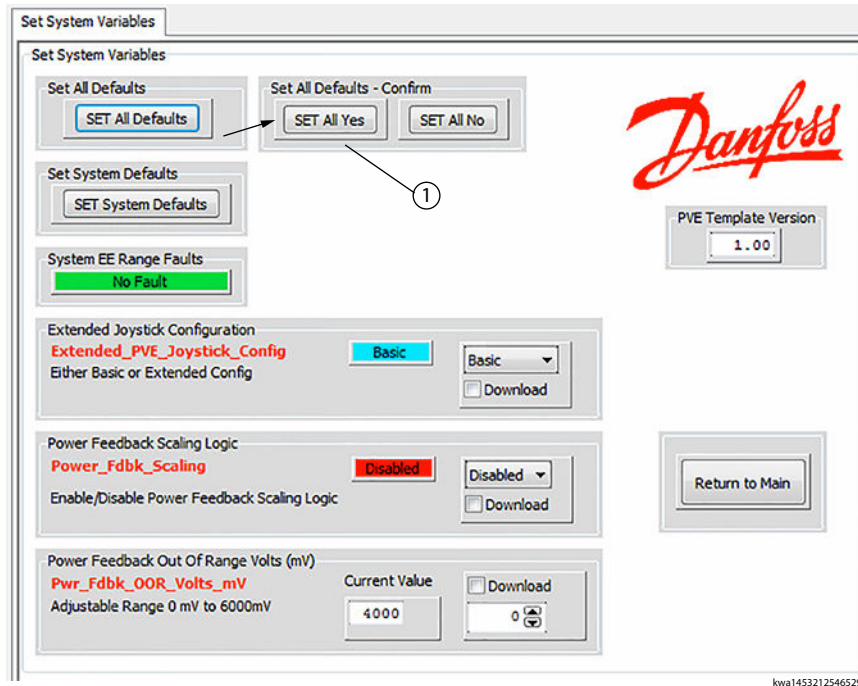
Set System Variables

Set System Variables

Set All Defaults

SET All Defaults

Set All Defaults - Confirm

SET All Yes

SET All No

1

Danfoss

Set System Defaults

SET System Defaults

PVE Template Version

1.00

System EE Range Faults

No Fault

Extended Joystick Configuration

Extended_PVE_Joystick_Config

Either Basic or Extended Config

Basic

Basic

Download

Power Feedback Scaling Logic

Power_Fdbk_Scaling

Enable/Disable Power Feedback Scaling Logic

Disabled

Disabled

Download

Return to Main

Power Feedback Out Of Range Volts (mV)

Pwr_Fdbk_OOR_Volts_mV

Adjustable Range 0 mV to 6000mV

Current Value

4000

Download

0

kwa145321254652